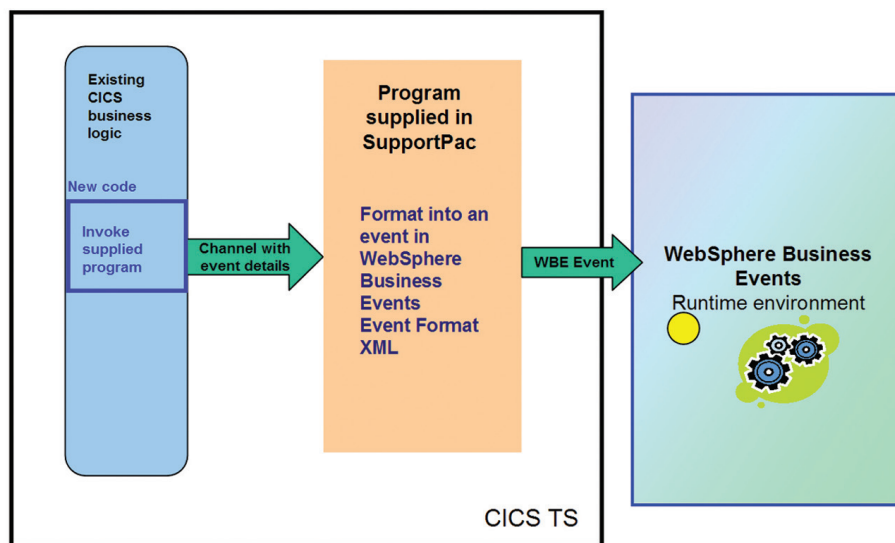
Existing CICS business logic

New code

Invoke supplied program

Channel with event details

Program supplied in SupportPac

Format into an event in WebSphere Business Events Event Format XML

WBE Event

WebSphere Business Events
Runtime environment

CICS TS